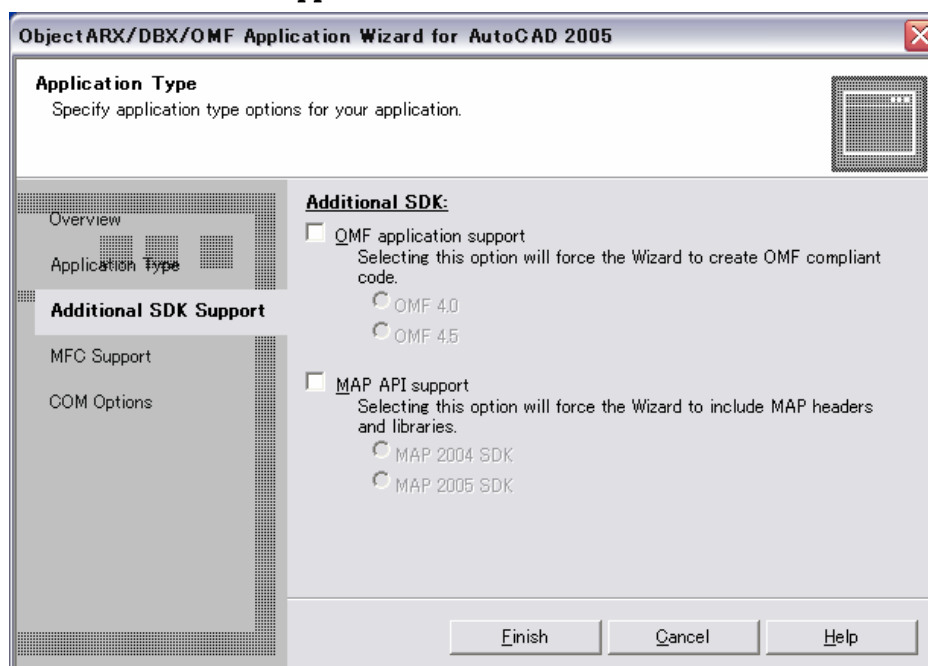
ObjectARX/DBX/OMF Application Wizard for AutoCAD 2005

Application Type
Specify application type options for your application.

Overview
Application Type
Additional SDK Support
MFC Support
COM Options

Additional SDK:

OMF application support
Selecting this option will force the Wizard to create OMF compliant code.
OMF 4.0
OMF 4.5

MAP API support
Selecting this option will force the Wizard to include MAP headers and libraries.
MAP 2004 SDK
MAP 2005 SDK

Finish
Cancel
Help